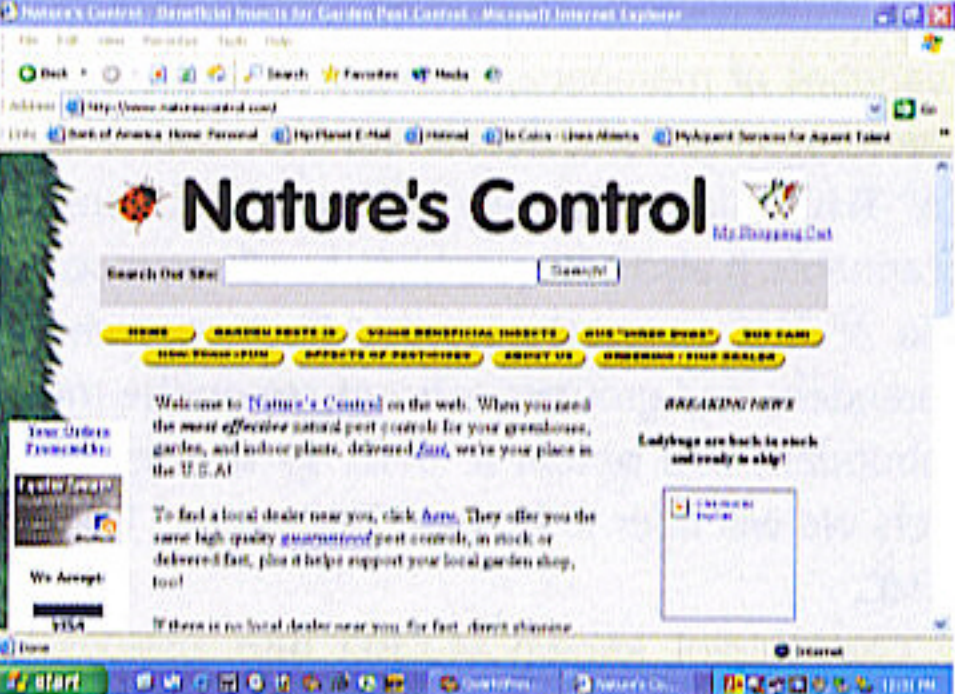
Nature's Control - Beneficial Insects for Garden Pest Control - Microsoft Internet Explorer

File Edit View Favorites Tools Help

Back Search Favorites Media

Address http://www.naturescontrol.com/ Go

Links Bank of America Home Personal Hp Planet E-Mail Hotmail In Colors - Lines Alberta MyAspect Services for Aspect Talent

Nature's Control

My Shopping Cart

Search Our Site: Search!

HOME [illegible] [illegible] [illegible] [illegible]

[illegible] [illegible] ABOUT US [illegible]

Welcome to Nature's Control on the web. When you need the most effective natural pest controls for your greenhouse, garden, and indoor plants, delivered fast, we're your place in the U.S.A!

To find a local dealer near you, click here. They offer you the same high quality guaranteed pest controls, in stock or delivered fast, plus it helps support your local garden shop, too!

If there is no local dealer near you, for fast, direct shipping

BREAKING NEWS

Ladybugs are back in stock and ready to ship!

Your Orders Protected by:

We Accept:

VISA

Done

Internet

start